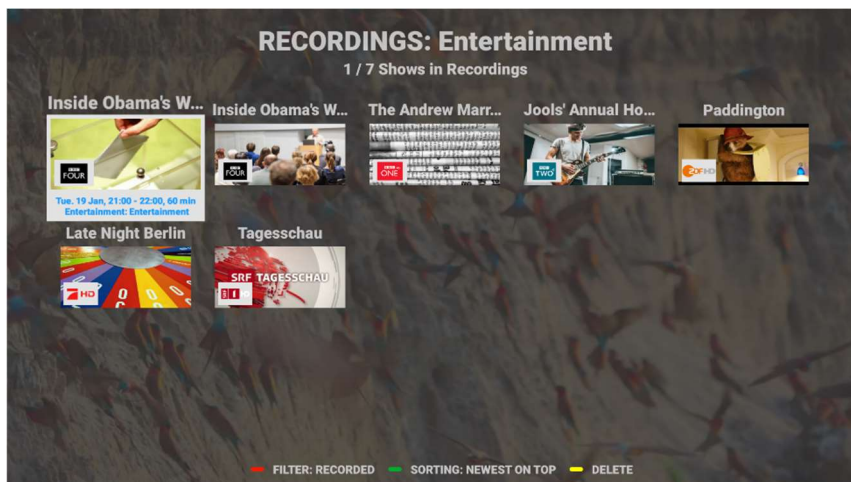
RECORDINGS: Entertainment
1 / 7 Shows in Recordings

Inside Obama's W...
BBC FOUR
Tue. 19 Jan, 21:00 - 22:00, 60 min
Entertainment: Entertainment

Inside Obama's W...
BBC FOUR

The Andrew Marr...
BBC ONE

Jools' Annual Ho...
BBC TWO

Paddington
ZDF HD

Late Night Berlin
7 HD

Tagesschau
SRF TAGESSCHAU

FILTER: RECORDED SORTING: NEWEST ON TOP DELETE